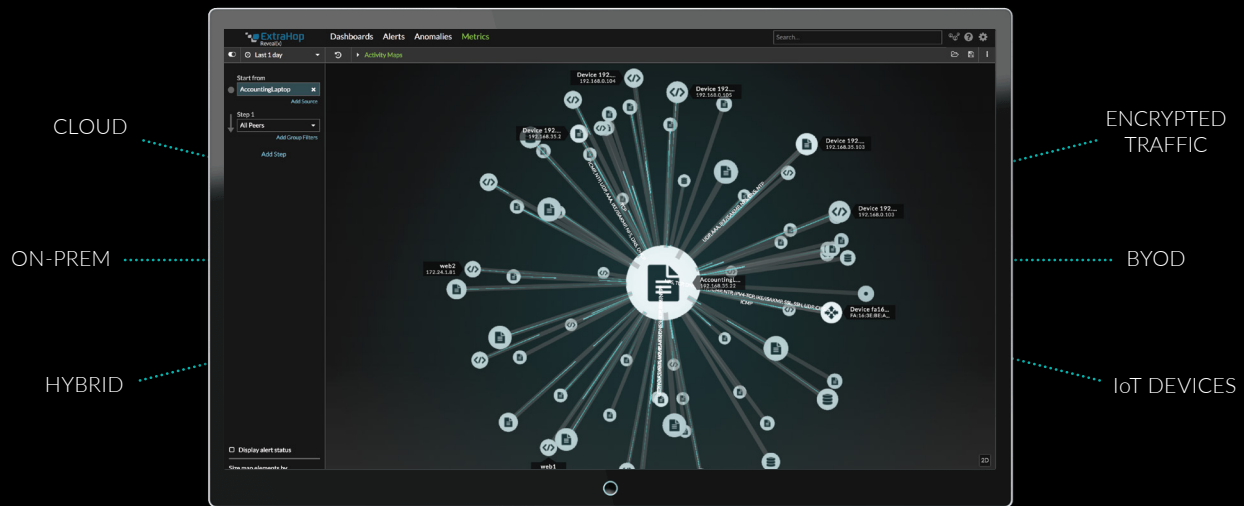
CLOUD

ON-PREM

HYBRID

ENCRYPTED TRAFFIC

BYOD

IoT DEVICES

ExtraHop Reveal(x)

Dashboards Alerts Anomalies Metrics

Search...

Last 1 day

Activity Maps

Start from

AccountingLaptop

Add Source

Step 1

All Peers

Add Group Filter

Add Step

Display alert status

Size map elements by

Device 192...
192.168.0.104

Device 192...
192.168.0.105

Device 192...
192.168.35.2

Device 192...
192.168.35.103

Device 192...
192.168.0.103

web2
172.24.1.81

Accountingl...
192.168.35.22

Device fe16...
FA:16:3E:BE:A...

web1

2D